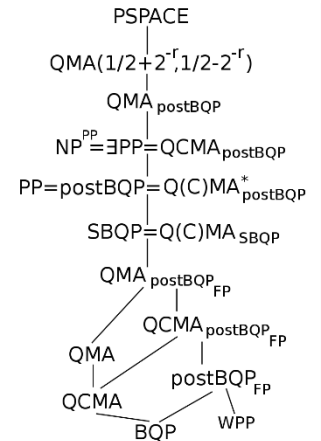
PSPACE

$QMA(1/2+2^{-r},1/2-2^{-r})$

$QMA_{postBQP}$

$NP^{PP}=\exists PP=QCMA_{postBQP}$

$PP=postBQP=Q(C)MA^{*}_{postBQP}$

$SBQP=Q(C)MA_{SBQP}$

$QMA_{postBQP_{FP}}$

$QCMA_{postBQP_{FP}}$

QMA

$postBQP_{FP}$

QCMA

WPP

BQP